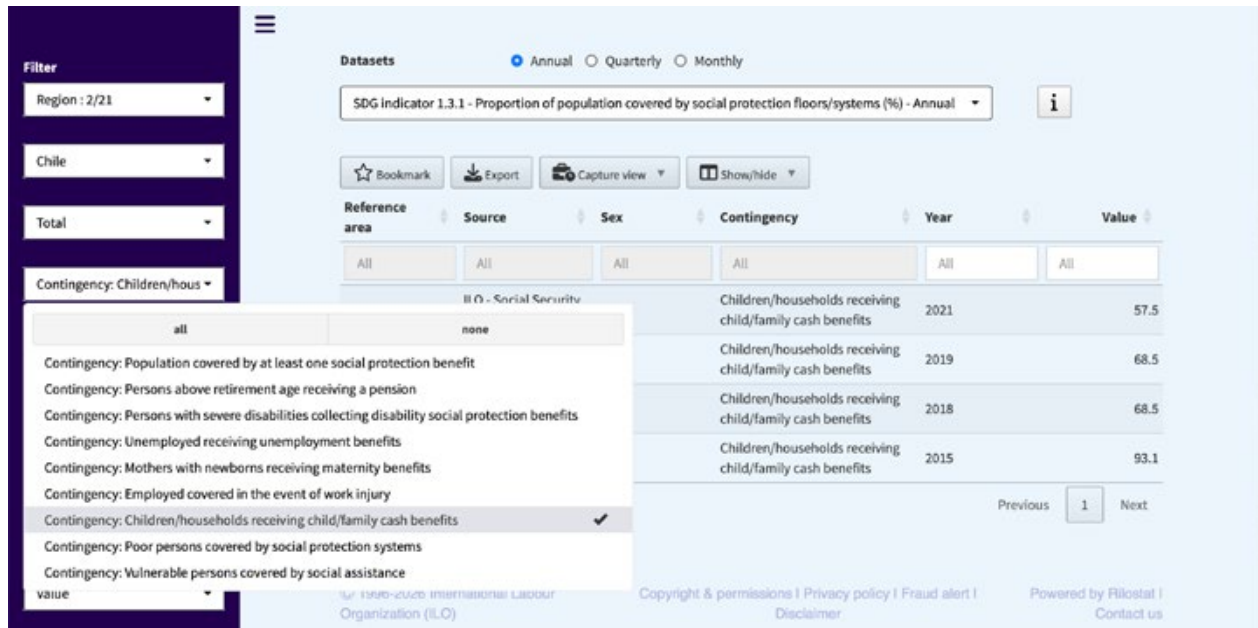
≡

Filter

Region : 2/21

Chile

Total

Contingency: Children/hous

Value

Datasets

Annual Quarterly Monthly

SDG indicator 1.3.1 - Proportion of population covered by social protection floors/systems (%) - Annual

i

Bookmark Export Capture view Show/hide

| Reference area | Source | Sex | Contingency | Year | Value |
|---|---|---|---|---|---|
| All | All | All | All | All | All |
| | ILO - Social Security | | Children/households receiving child/family cash benefits | 2021 | 57.5 |
| | | | Children/households receiving child/family cash benefits | 2019 | 68.5 |
| | | | Children/households receiving child/family cash benefits | 2018 | 68.5 |
| | | | Children/households receiving child/family cash benefits | 2015 | 93.1 |

Previous 1 Next

all | none

Contingency: Population covered by at least one social protection benefit
Contingency: Persons above retirement age receiving a pension
Contingency: Persons with severe disabilities collecting disability social protection benefits
Contingency: Unemployed receiving unemployment benefits
Contingency: Mothers with newborns receiving maternity benefits
Contingency: Employed covered in the event of work injury
Contingency: Children/households receiving child/family cash benefits ✔
Contingency: Poor persons covered by social protection systems
Contingency: Vulnerable persons covered by social assistance

© 1996-2026 International Labour Organization (ILO)

Copyright & permissions | Privacy policy | Fraud alert | Disclaimer

Powered by Rilostat | Contact us